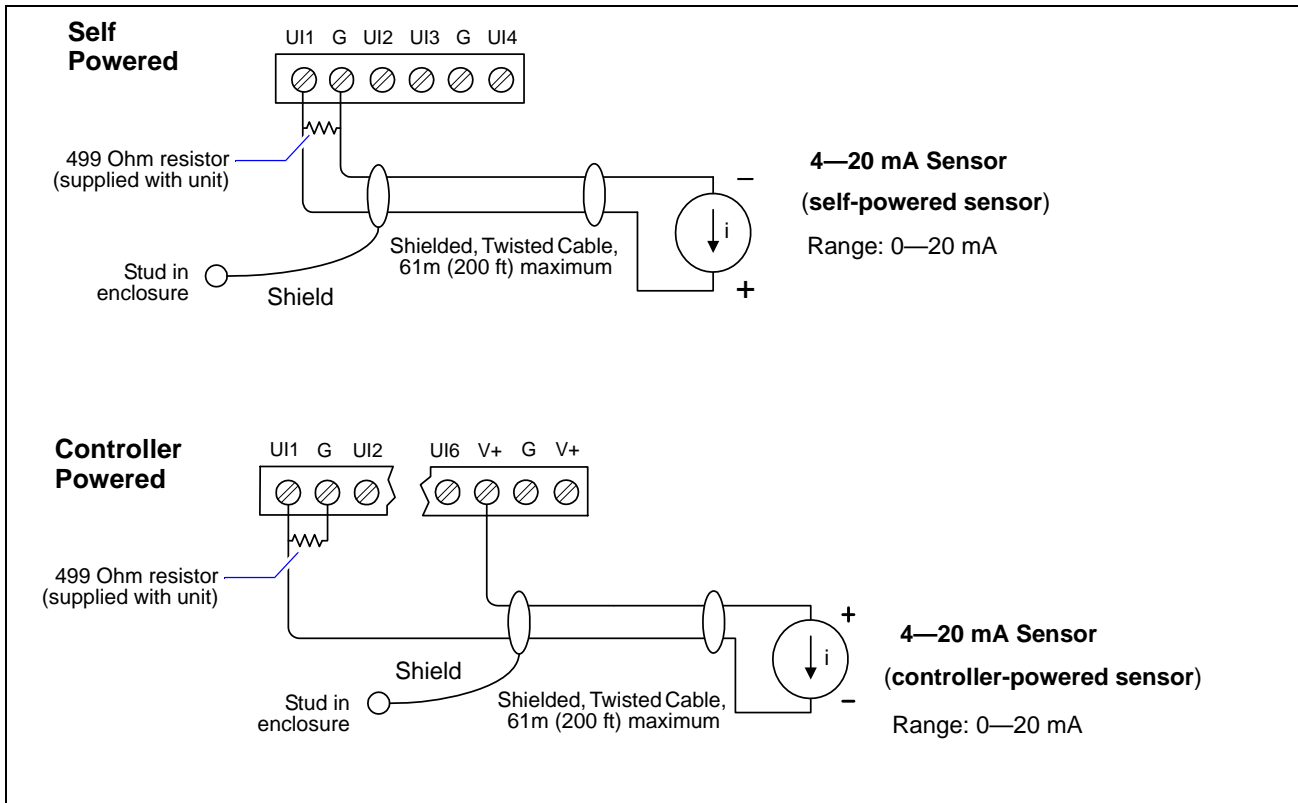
Self Powered

UI1 G UI2 UI3 G UI4

499 Ohm resistor (supplied with unit)

4—20 mA Sensor

(self-powered sensor)

Range: 0—20 mA

–

i

+

Shielded, Twisted Cable, 61m (200 ft) maximum

Stud in enclosure

Shield

Controller Powered

UI1 G UI2

UI6 V+ G V+

499 Ohm resistor (supplied with unit)

+

4—20 mA Sensor

i

(controller-powered sensor)

–

Shield

Stud in enclosure

Shielded, Twisted Cable, 61m (200 ft) maximum

Range: 0—20 mA